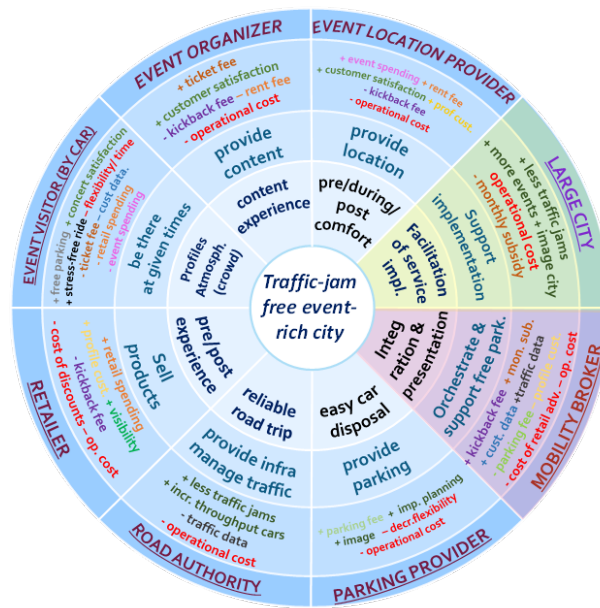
Traffic-jam free event-rich city

EVENT ORGANIZER
+ ticket fee
+ customer satisfaction
- kickback fee – rent fee
- operational cost
provide content
content experience

EVENT LOCATION PROVIDER
+ event spending + rent fee
+ customer satisfaction + prof cust.
- kickback fee
- operational cost
provide location
pre/during/post comfort

LARGE CITY
+ less traffic jams
+ more events + image city
- operational cost
- monthly subsidy
Support implementation
Facilitation of service impl.

MOBILITY BROKER
+ mon. sub.
+ kickback fee + traffic data
+ cust. data + profile cust.
- cost of retail adv. – op. cost
Orchestrate & support free park.
Integ ration & presentation

PARKING PROVIDER
+ parking fee + imp. planning
+ image – decr.flexibility
- operational cost
provide parking
easy car disposal

ROAD AUTHORITY
+ less traffic jams
+ incr. throughput cars
- traffic data
- operational cost
provide infra manage traffic
reliable road trip

RETAILER
+ retail spending
+ profile cust. + visibility
- kickback fee
- cost of discounts – op. cost
Sell products
pre/post experience

EVENT VISITOR (BY CAR)
+ free parking + concert satisfaction
+ stress-free ride – flexibility/time
- ticket fee – cust.data
- retail spending
- event spending
be there at given times
Profiles Atmosph. (crowd)